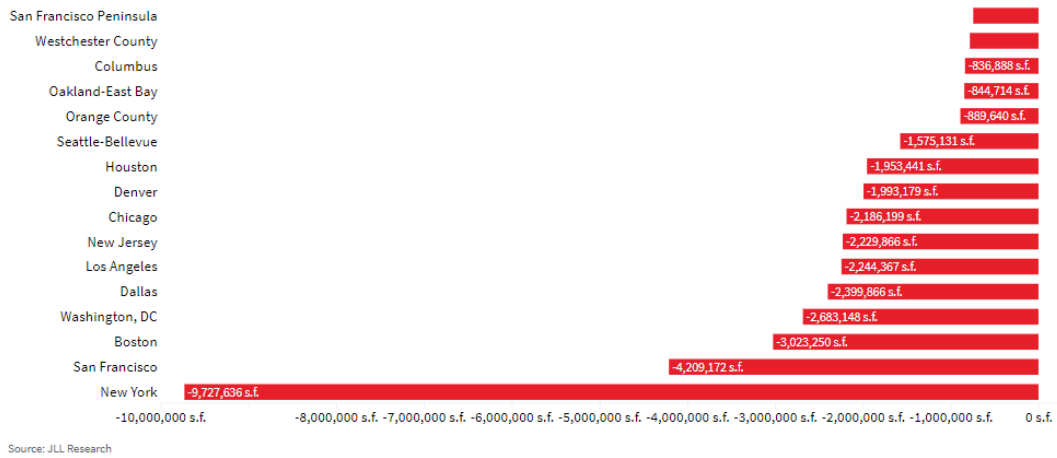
San Francisco Peninsula
Westchester County
Columbus -836,888 s.f.
Oakland-East Bay -844,714 s.f.
Orange County -889,640 s.f.
Seattle-Bellevue -1,575,131 s.f.
Houston -1,953,441 s.f.
Denver -1,993,179 s.f.
Chicago -2,186,199 s.f.
New Jersey -2,229,866 s.f.
Los Angeles -2,244,367 s.f.
Dallas -2,399,866 s.f.
Washington, DC -2,683,148 s.f.
Boston -3,023,250 s.f.
San Francisco -4,209,172 s.f.
New York -9,727,636 s.f.

-10,000,000 s.f. -8,000,000 s.f. -7,000,000 s.f. -6,000,000 s.f. -5,000,000 s.f. -4,000,000 s.f. -3,000,000 s.f. -2,000,000 s.f. -1,000,000 s.f. 0 s.f.

Source: JLL Research